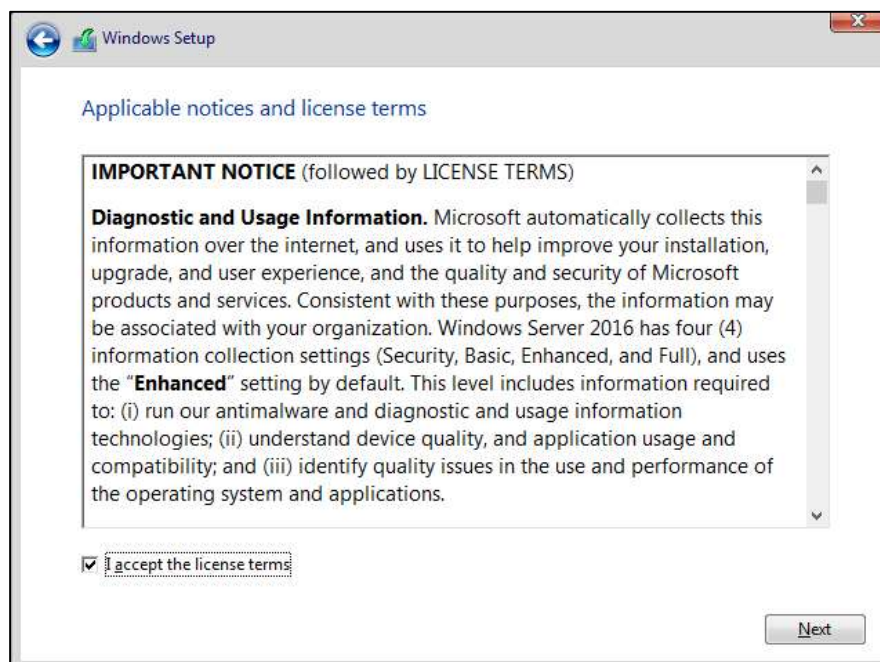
Windows Setup

Applicable notices and license terms

**IMPORTANT NOTICE** (followed by LICENSE TERMS)

**Diagnostic and Usage Information.** Microsoft automatically collects this information over the internet, and uses it to help improve your installation, upgrade, and user experience, and the quality and security of Microsoft products and services. Consistent with these purposes, the information may be associated with your organization. Windows Server 2016 has four (4) information collection settings (Security, Basic, Enhanced, and Full), and uses the "**Enhanced**" setting by default. This level includes information required to: (i) run our antimalware and diagnostic and usage information technologies; (ii) understand device quality, and application usage and compatibility; and (iii) identify quality issues in the use and performance of the operating system and applications.

I accept the license terms

Next